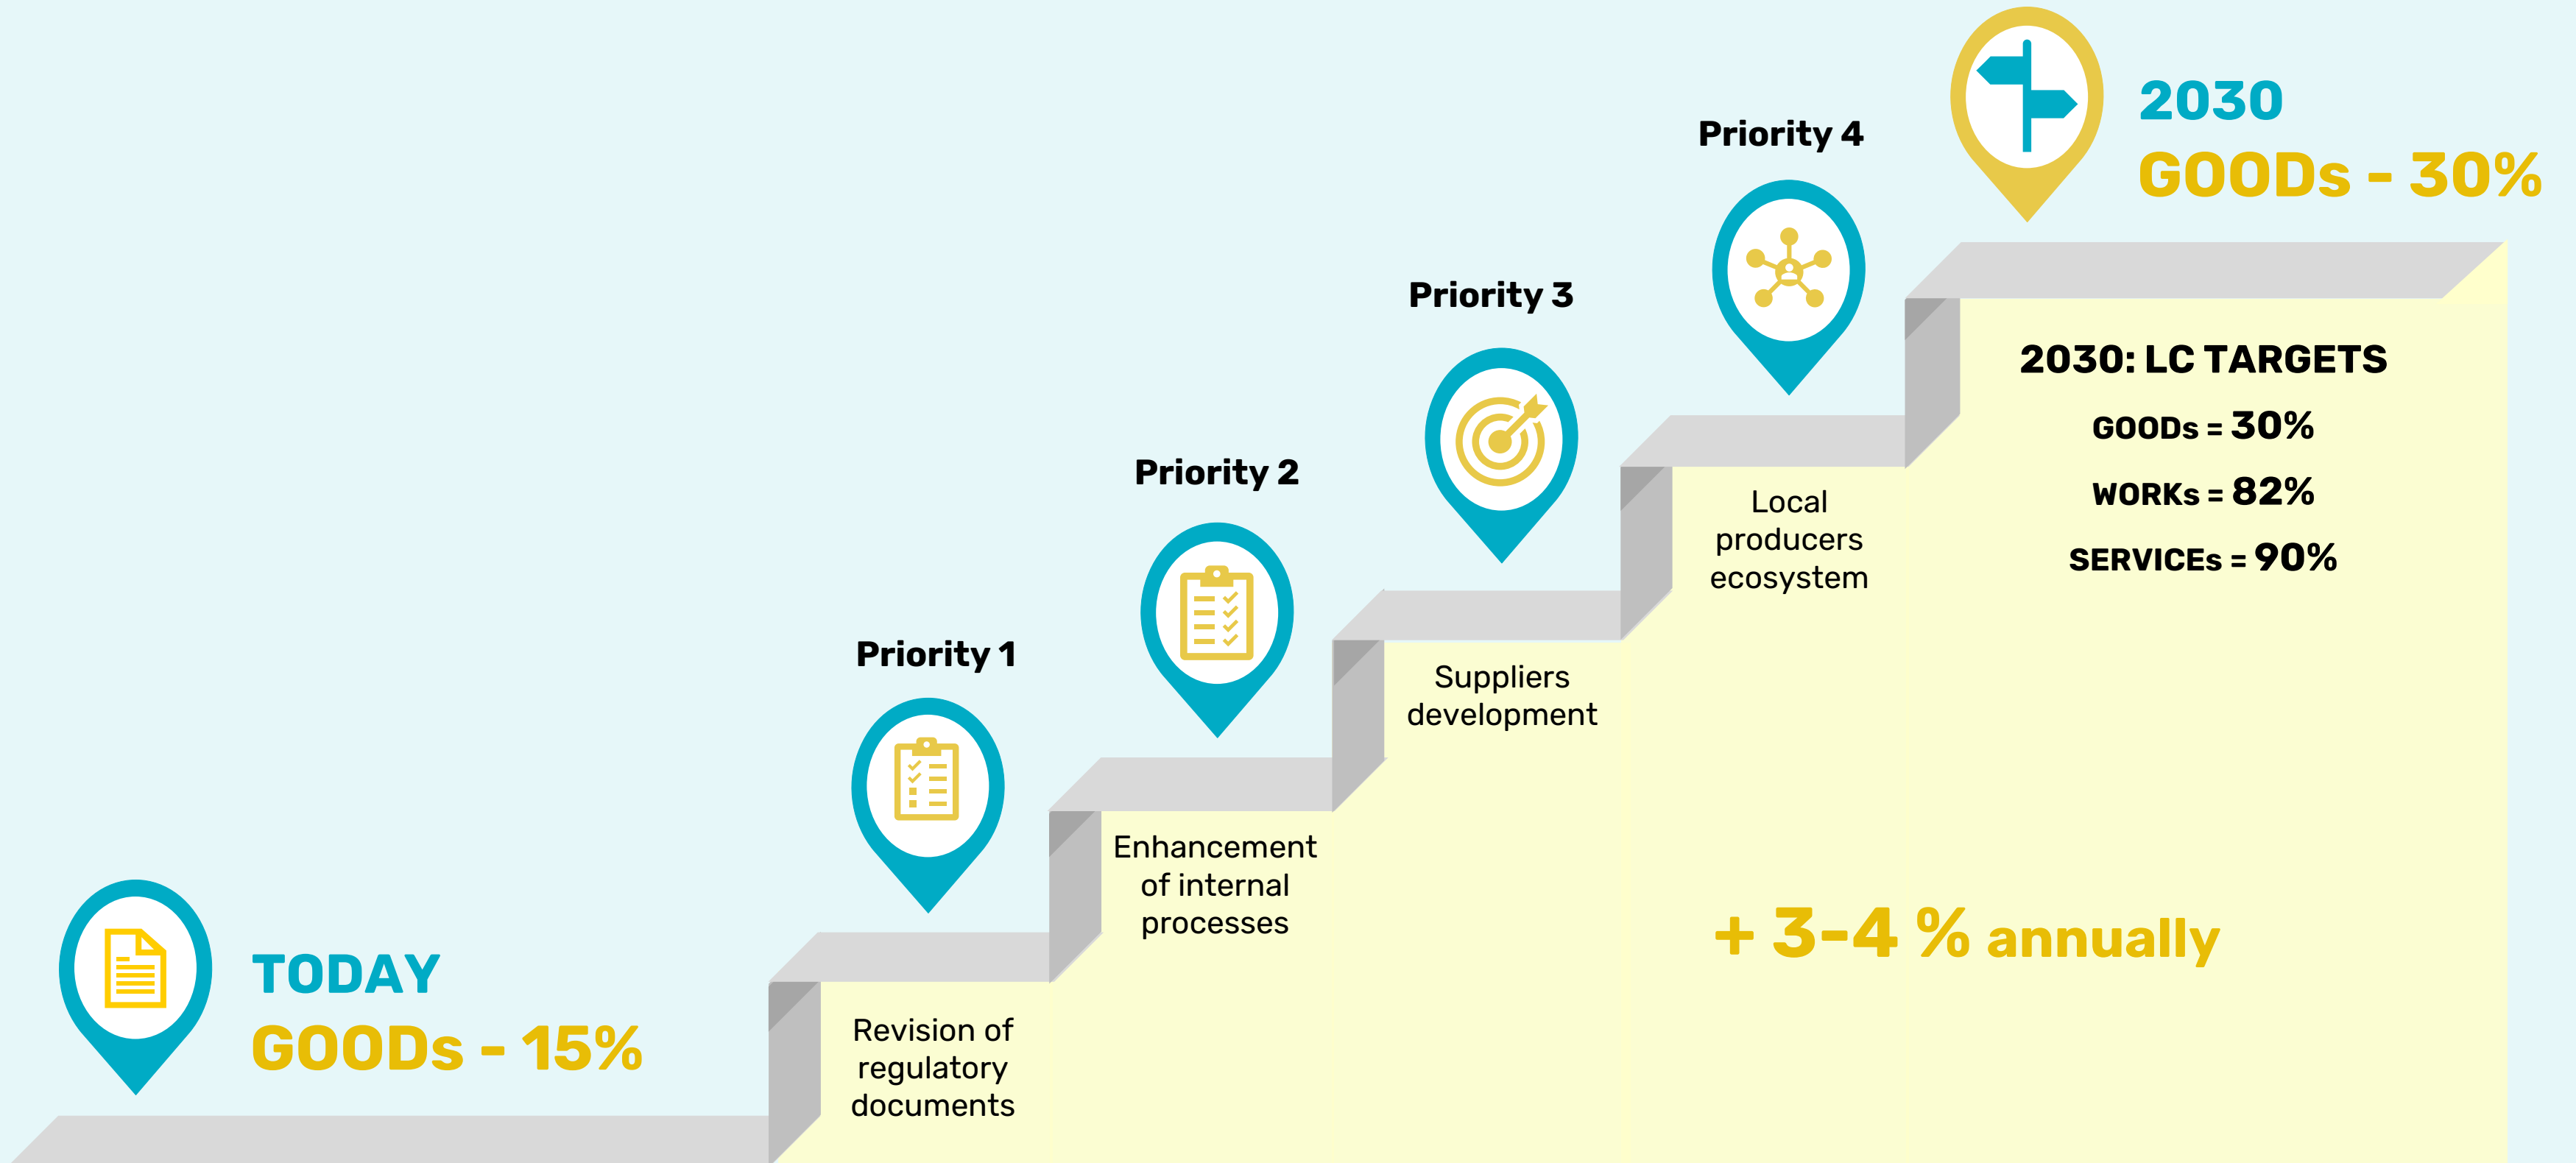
TODAY
GOODs - 15%

Priority 1
Revision of regulatory documents

Priority 2
Enhancement of internal processes

Priority 3
Suppliers development

Priority 4
Local producers ecosystem

2030
GOODs - 30%

2030: LC TARGETS
GOODs = 30%
WORKs = 82%
SERVICEs = 90%

+ 3-4 % annually